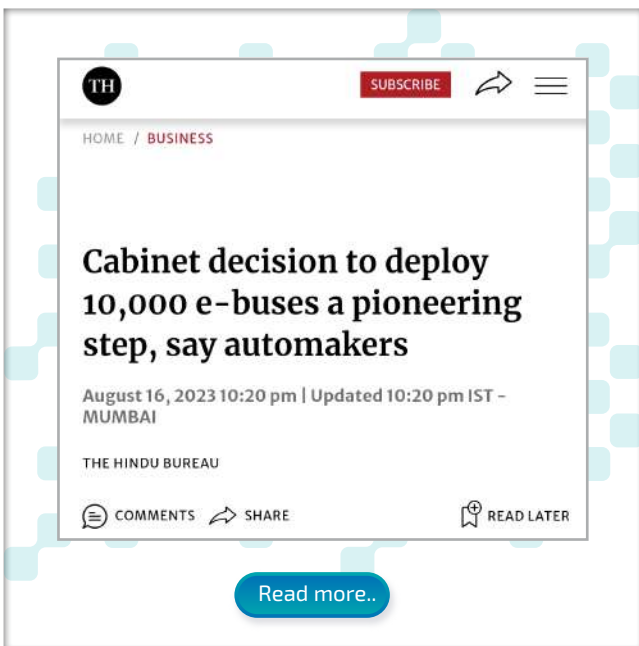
TH

SUBSCRIBE

HOME / BUSINESS

Cabinet decision to deploy 10,000 e-buses a pioneering step, say automakers

August 16, 2023 10:20 pm | Updated 10:20 pm IST - MUMBAI

THE HINDU BUREAU

COMMENTS SHARE READ LATER

Read more..